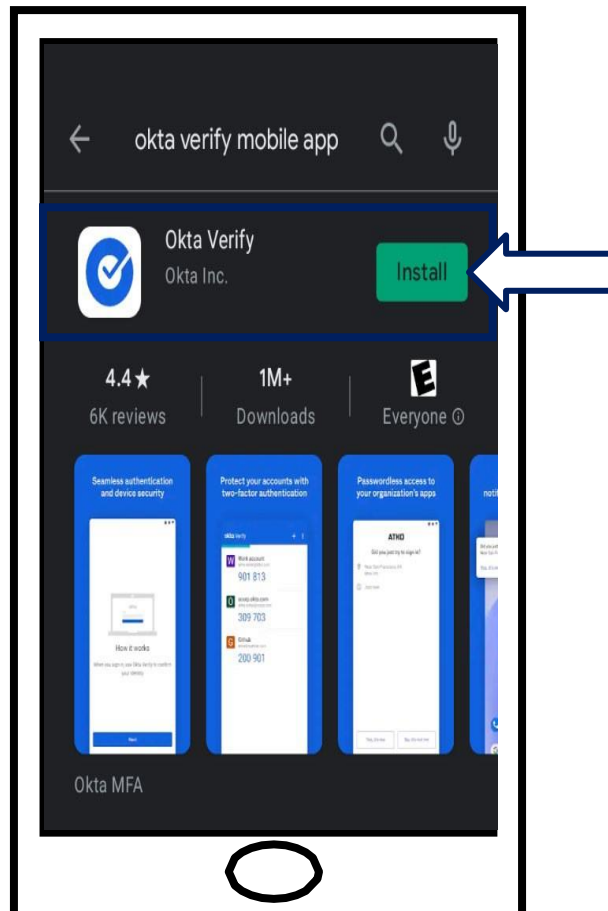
okta verify mobile app

Okta Verify
Okta Inc.
Install

4.4★
6K reviews
1M+
Downloads
E
Everyone ⓘ

Seamless authentication and device security

How it works

Protect your accounts with two-factor authentication

okta Verify
Work account
901 813
acorp.okta.com
309 703
Github
200 901

Passwordless access to your organization's apps

ATKO
Did you just try to sign in?

noti

Okta MFA